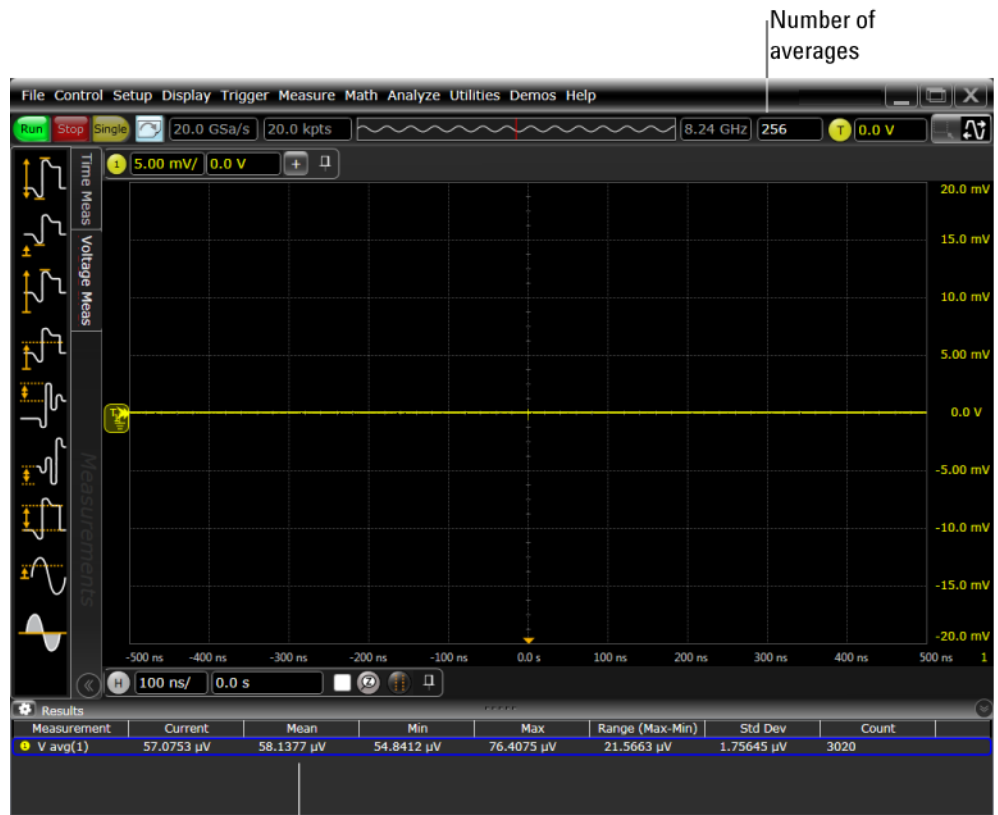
Number of averages

File Control Setup Display Trigger Measure Math Analyze Utilities Demos Help

Run Stop Single 20.0 GSa/s 20.0 kpts 8.24 GHz 256 T 0.0 V

1 5.00 mV/ 0.0 V + 

Time Meas
Voltage Meas
Measurements

20.0 mV
15.0 mV
10.0 mV
5.00 mV
0.0 V
-5.00 mV
-10.0 mV
-15.0 mV
-20.0 mV

-500 ns -400 ns -300 ns -200 ns -100 ns 0.0 s 100 ns 200 ns 300 ns 400 ns 500 ns 1

H 100 ns/ 0.0 s

Results

| Measurement | Current | Mean | Min | Max | Range (Max-Min) | Std Dev | Count |
|---|---|---|---|---|---|---|---|
| V avg(1) | 57.0753 µV | 58.1377 µV | 54.8412 µV | 76.4075 µV | 21.5663 µV | 1.75645 µV | 3020 |